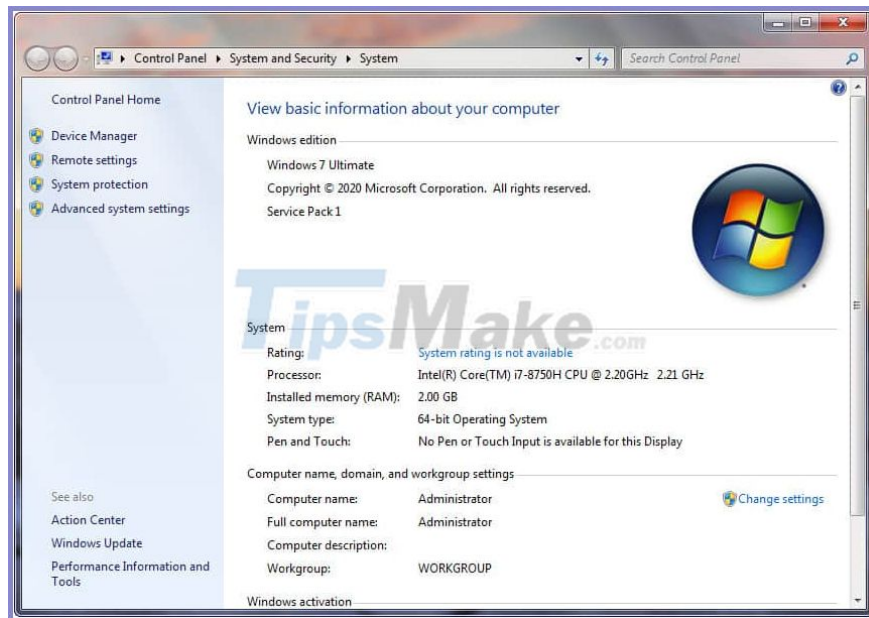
Control Panel ▸ System and Security ▸ System

Search Control Panel

Control Panel Home

Device Manager
Remote settings
System protection
Advanced system settings

View basic information about your computer

Windows edition

Windows 7 Ultimate
Copyright © 2020 Microsoft Corporation. All rights reserved.
Service Pack 1

TipsMake.com

System

| | |
|---|---|
| Rating: | System rating is not available |
| Processor: | Intel(R) Core(TM) i7-8750H CPU @ 2.20GHz 2.21 GHz |
| Installed memory (RAM): | 2.00 GB |
| System type: | 64-bit Operating System |
| Pen and Touch: | No Pen or Touch Input is available for this Display |

Computer name, domain, and workgroup settings

| | |
|---|---|
| Computer name: | Administrator |
| Full computer name: | Administrator |
| Computer description: | |
| Workgroup: | WORKGROUP |

Change settings

See also
Action Center
Windows Update
Performance Information and Tools

Windows activation